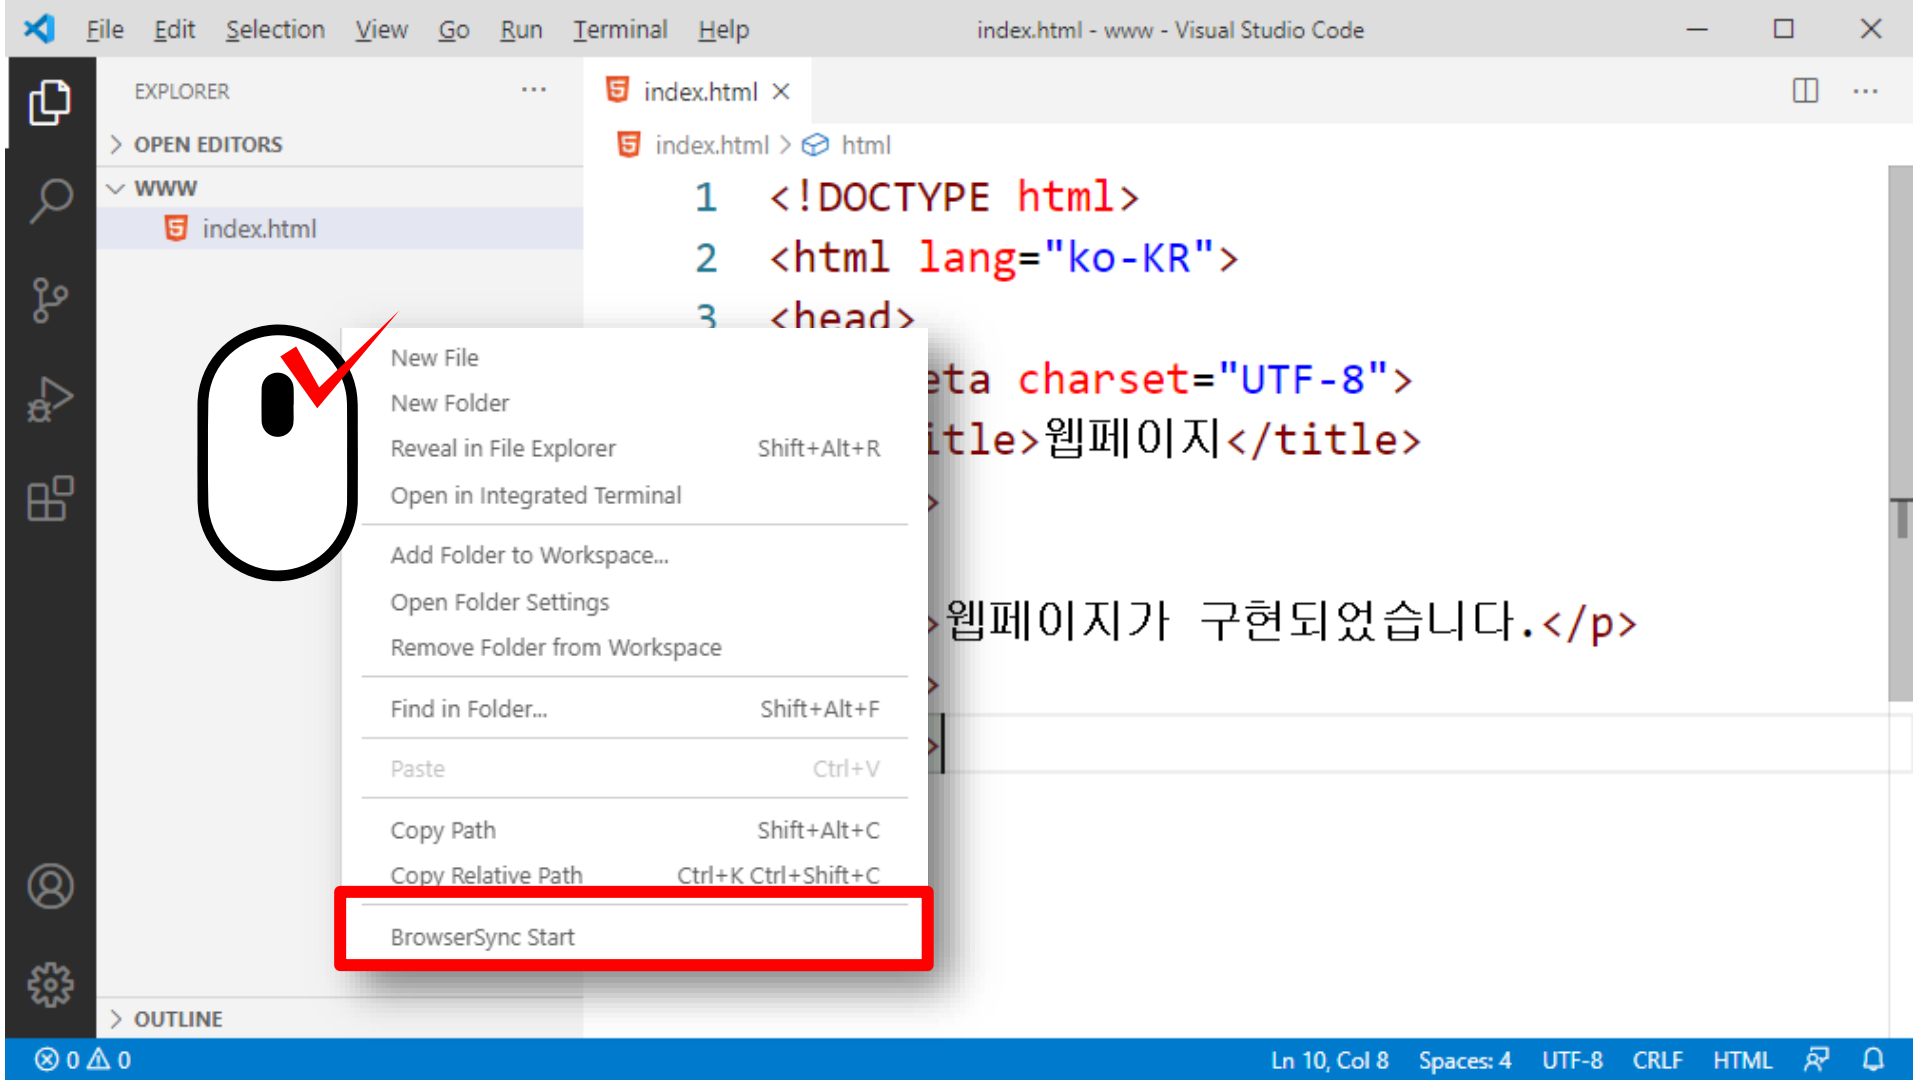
File Edit Selection View Go Run Terminal Help index.html - www - Visual Studio Code

EXPLORER ···

> OPEN EDITORS

WWW

index.html

> OUTLINE

index.html ×

index.html > html

1 <!DOCTYPE html>
2 <html lang="ko-KR">
3 <head>
eta charset="UTF-8">
itle>웹페이지</title>
>
>웹페이지가 구현되었습니다.</p>
>
>

New File
New Folder
Reveal in File Explorer Shift+Alt+R
Open in Integrated Terminal
Add Folder to Workspace...
Open Folder Settings
Remove Folder from Workspace
Find in Folder... Shift+Alt+F
Paste Ctrl+V
Copy Path Shift+Alt+C
Copy Relative Path Ctrl+K Ctrl+Shift+C
BrowserSync Start

⊗ 0 ⚠ 0 Ln 10, Col 8 Spaces: 4 UTF-8 CRLF HTML